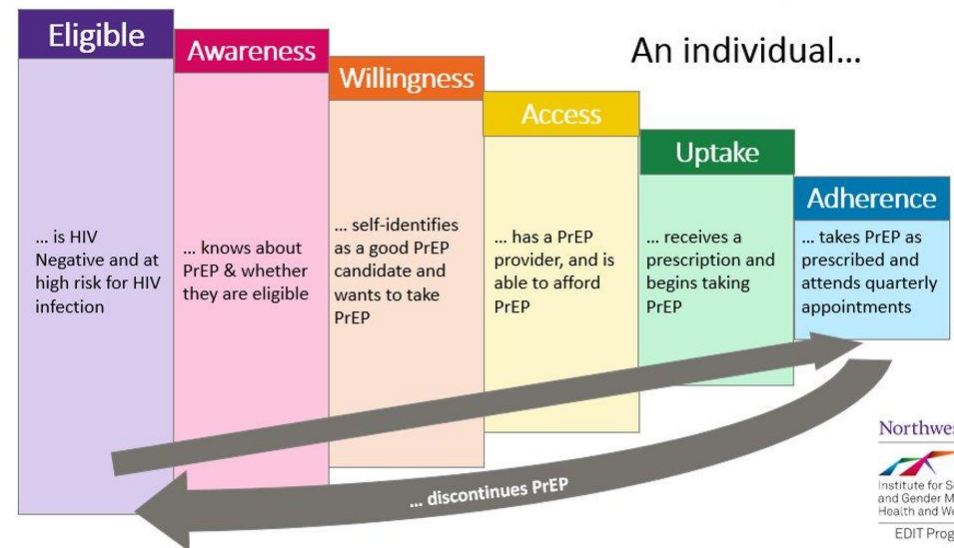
An individual...

Eligible
... is HIV Negative and at high risk for HIV infection

Awareness
... knows about PrEP & whether they are eligible

Willingness
... self-identifies as a good PrEP candidate and wants to take PrEP

Access
... has a PrEP provider, and is able to afford PrEP

Uptake
... receives a prescription and begins taking PrEP

Adherence
... takes PrEP as prescribed and attends quarterly appointments

... discontinues PrEP

Northwes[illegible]
Institute for S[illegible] and Gender M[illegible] Health and We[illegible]
EDIT Prog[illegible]